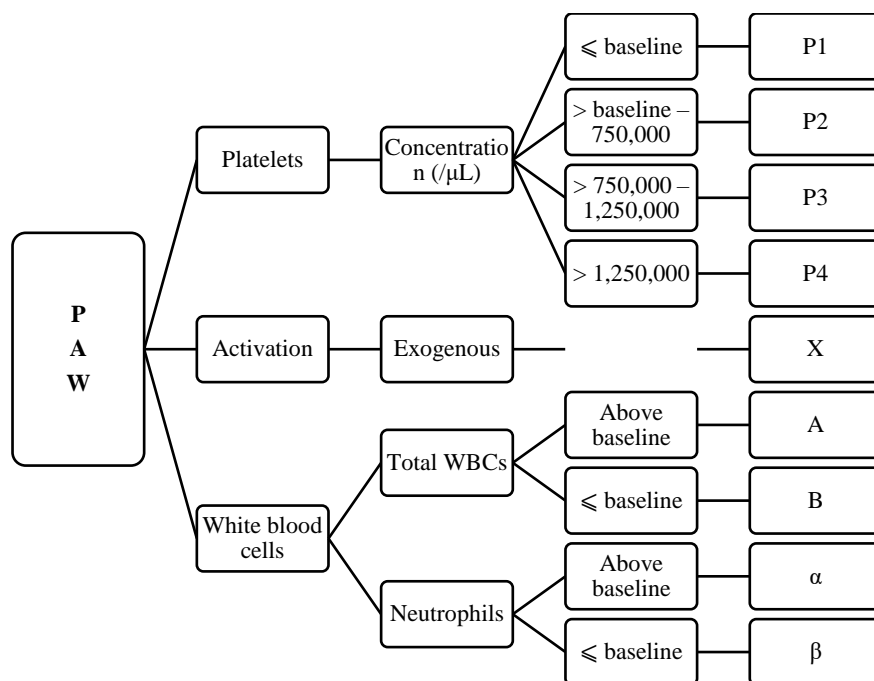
P
A
W

Platelets

Concentration (/μL)

⩽ baseline

P1

> baseline – 750,000

P2

> 750,000 – 1,250,000

P3

> 1,250,000

P4

Activation

Exogenous

X

White blood cells

Total WBCs

Above baseline

A

⩽ baseline

B

Neutrophils

Above baseline

α

⩽ baseline

β